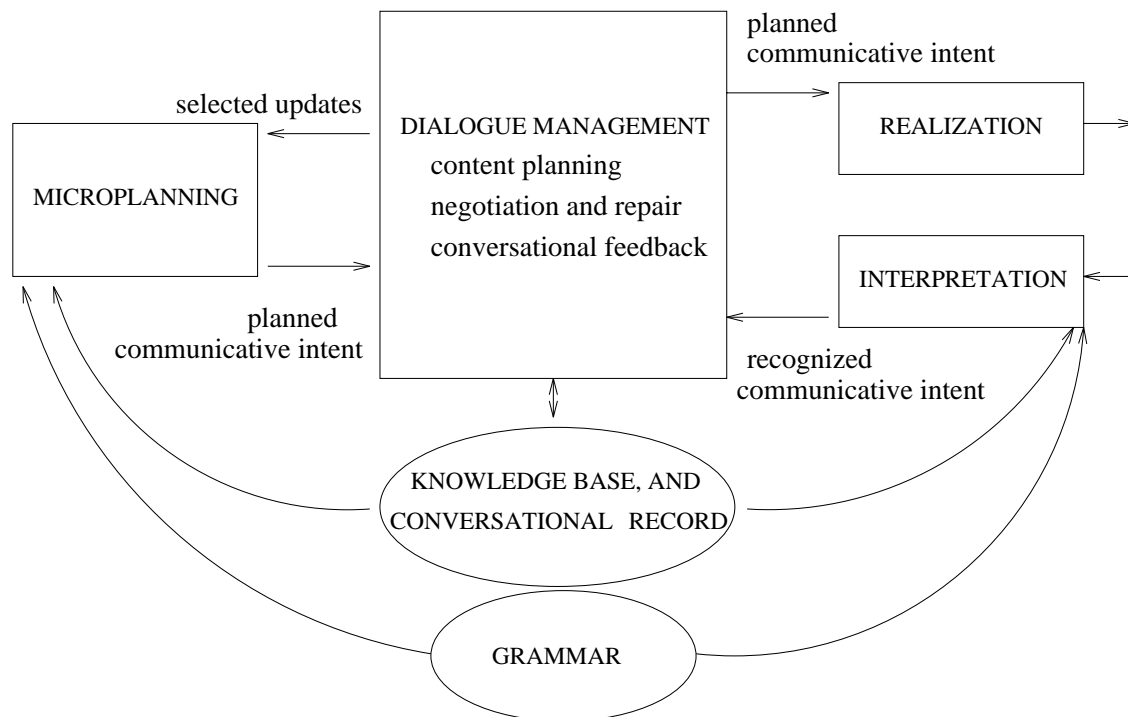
planned communicative intent

selected updates

DIALOGUE MANAGEMENT
content planning
negotiation and repair
conversational feedback

REALIZATION

MICROPLANNING

INTERPRETATION

planned communicative intent

recognized communicative intent

KNOWLEDGE BASE, AND CONVERSATIONAL RECORD

GRAMMAR